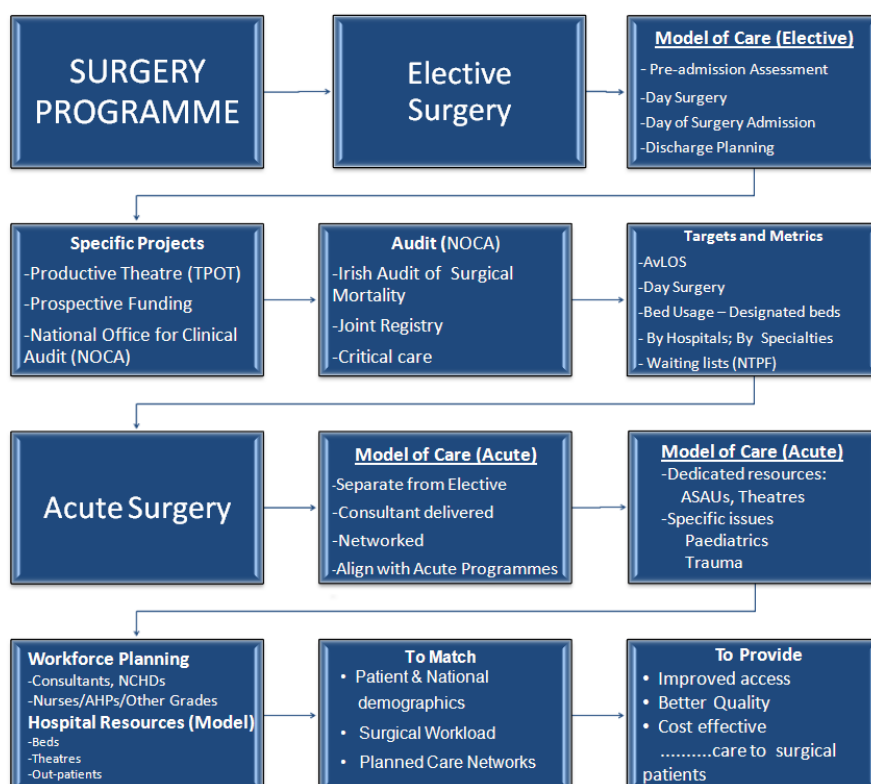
SURGERY PROGRAMME

Elective Surgery

Model of Care (Elective)
- Pre-admission Assessment
-Day Surgery
-Day of Surgery Admission
-Discharge Planning

Specific Projects
-Productive Theatre (TPOT)
-Prospective Funding
-National Office for Clinical Audit (NOCA)

Audit (NOCA)
-Irish Audit of Surgical Mortality
-Joint Registry
-Critical care

Targets and Metrics
-AvLOS
-Day Surgery
-Bed Usage – Designated beds
- By Hospitals; By Specialties
- Waiting lists (NTPF)

Acute Surgery

Model of Care (Acute)
-Separate from Elective
-Consultant delivered
-Networked
-Align with Acute Programmes

Model of Care (Acute)
-Dedicated resources: ASAUs, Theatres
-Specific issues
Paediatrics
Trauma

Workforce Planning
-Consultants, NCHDs
-Nurses/AHPs/Other Grades
Hospital Resources (Model)
-Beds
-Theatres
-Out-patients

To Match
• Patient & National demographics
• Surgical Workload
• Planned Care Networks

To Provide
• Improved access
• Better Quality
• Cost effective
..........care to surgical patients